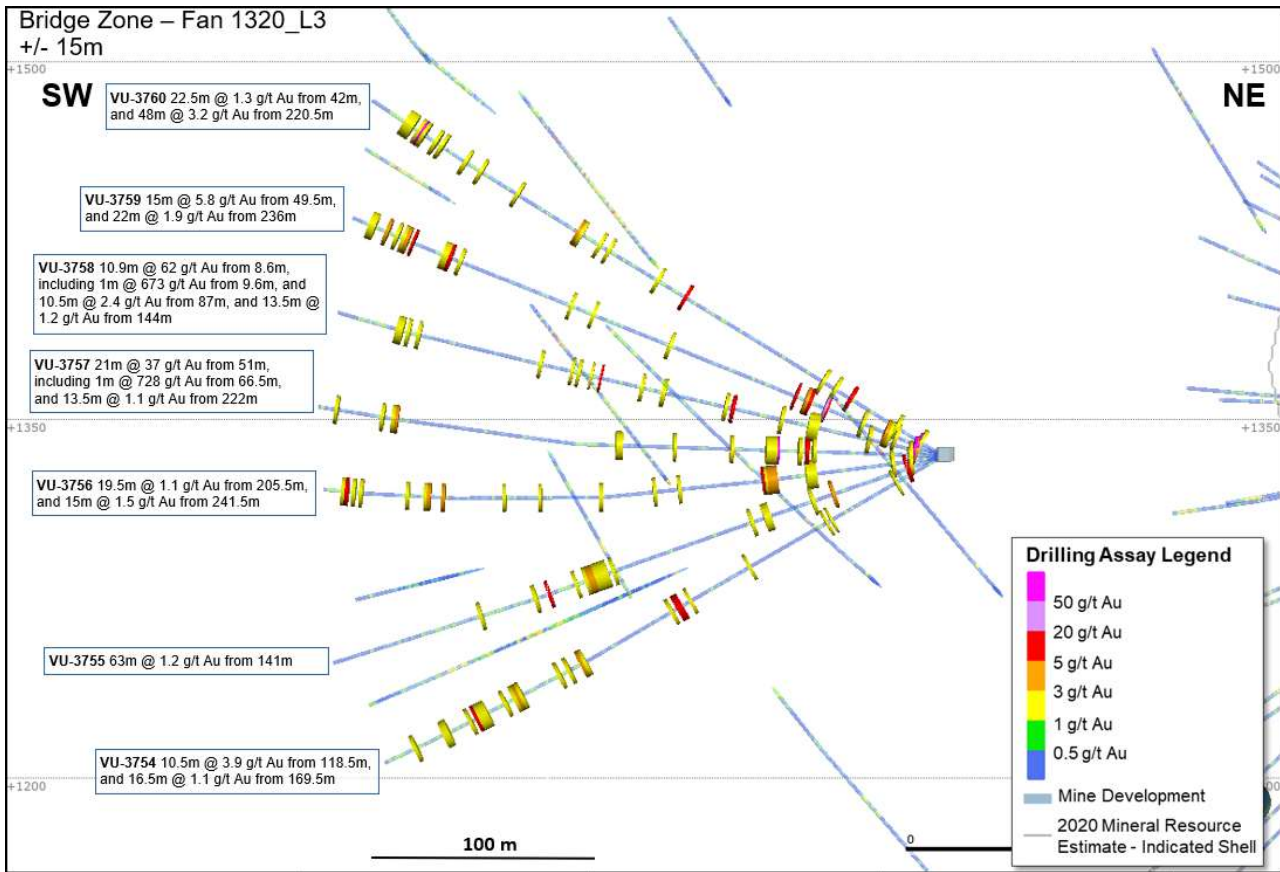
Bridge Zone – Fan 1320_L3
+/- 15m

+1500

+1500

SW

NE

**VU-3760** 22.5m @ 1.3 g/t Au from 42m, and 48m @ 3.2 g/t Au from 220.5m

**VU-3759** 15m @ 5.8 g/t Au from 49.5m, and 22m @ 1.9 g/t Au from 236m

**VU-3758** 10.9m @ 62 g/t Au from 8.6m, including 1m @ 673 g/t Au from 9.6m, and 10.5m @ 2.4 g/t Au from 87m, and 13.5m @ 1.2 g/t Au from 144m

**VU-3757** 21m @ 37 g/t Au from 51m, including 1m @ 728 g/t Au from 66.5m, and 13.5m @ 1.1 g/t Au from 222m

+1350

+1350

**VU-3756** 19.5m @ 1.1 g/t Au from 205.5m, and 15m @ 1.5 g/t Au from 241.5m

**VU-3755** 63m @ 1.2 g/t Au from 141m

**VU-3754** 10.5m @ 3.9 g/t Au from 118.5m, and 16.5m @ 1.1 g/t Au from 169.5m

+1200

100 m

0

Drilling Assay Legend
50 g/t Au
20 g/t Au
5 g/t Au
3 g/t Au
1 g/t Au
0.5 g/t Au
Mine Development
2020 Mineral Resource Estimate - Indicated Shell